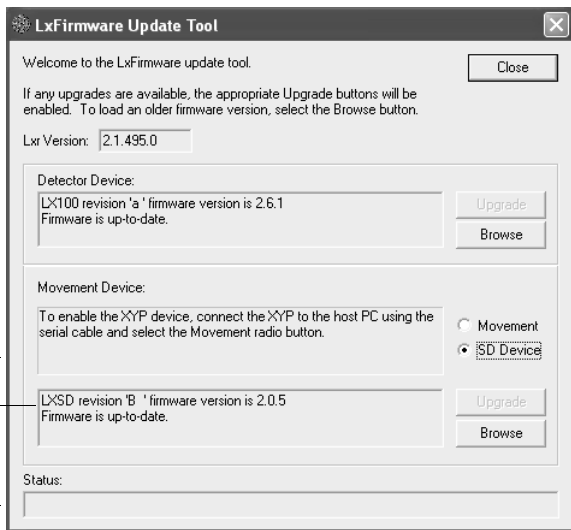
LxFirmware Update Tool

Welcome to the LxFirmware update tool.

Close

If any upgrades are available, the appropriate Upgrade buttons will be enabled. To load an older firmware version, select the Browse button.

Lxr Version: 2.1.495.0

Detector Device:

LX100 revision 'a ' firmware version is 2.6.1
Firmware is up-to-date.

Upgrade

Browse

Movement Device:

To enable the XYP device, connect the XYP to the host PC using the serial cable and select the Movement radio button.

Movement

SD Device

LXSD revision 'B ' firmware version is 2.0.5
Firmware is up-to-date.

Upgrade

Browse

Status: